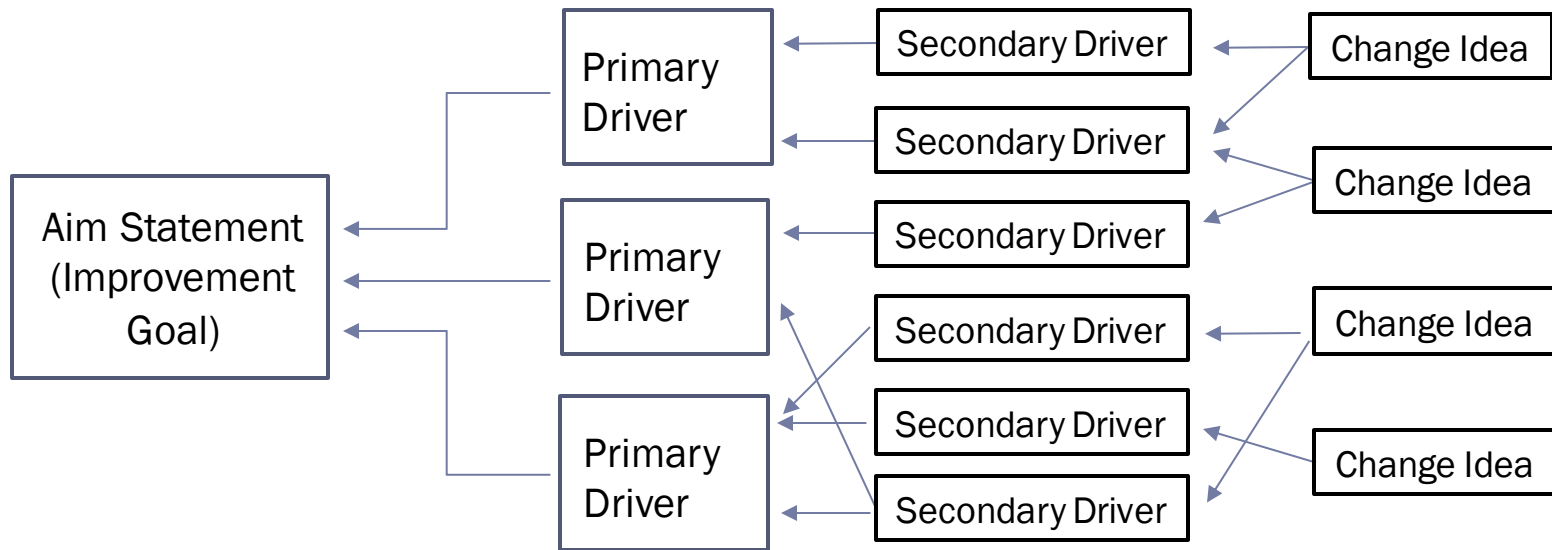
Aim Statement (Improvement Goal)

Primary Driver

Primary Driver

Primary Driver

Secondary Driver

Secondary Driver

Secondary Driver

Secondary Driver

Secondary Driver

Secondary Driver

Change Idea

Change Idea

Change Idea

Change Idea